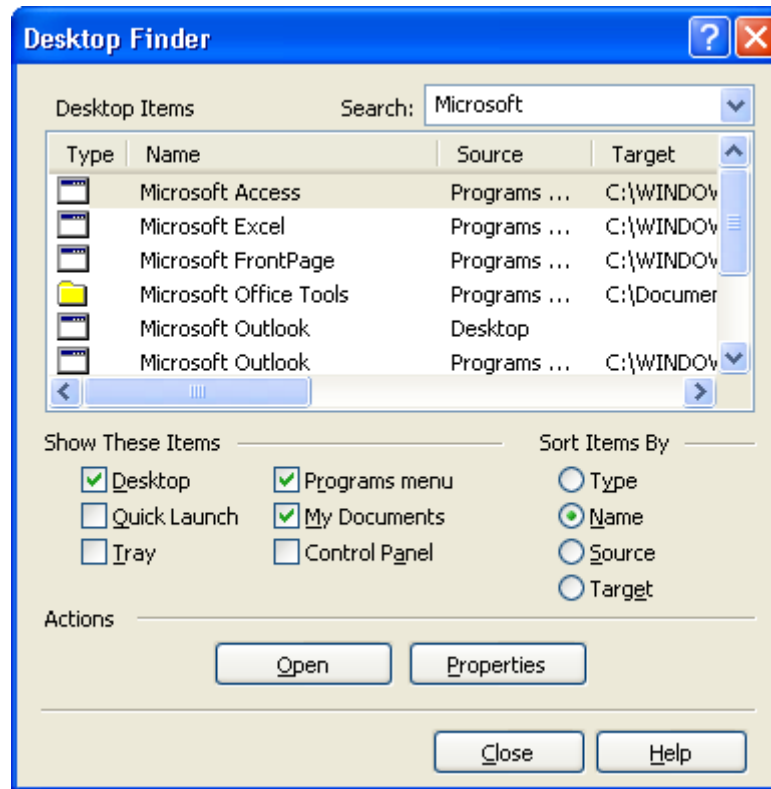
Desktop Finder

Desktop Items Search: Microsoft

| Type | Name | Source | Target |
|---|---|---|---|
| | Microsoft Access | Programs ... | C:\WINDOV |
| | Microsoft Excel | Programs ... | C:\WINDOV |
| | Microsoft FrontPage | Programs ... | C:\WINDOV |
| | Microsoft Office Tools | Programs ... | C:\Documer |
| | Microsoft Outlook | Desktop | |
| | Microsoft Outlook | Programs ... | C:\WINDOV |

Show These Items
Desktop
Quick Launch
Tray
Programs menu
My Documents
Control Panel

Sort Items By
Type
Name
Source
Target

Actions
Open
Properties

Close
Help